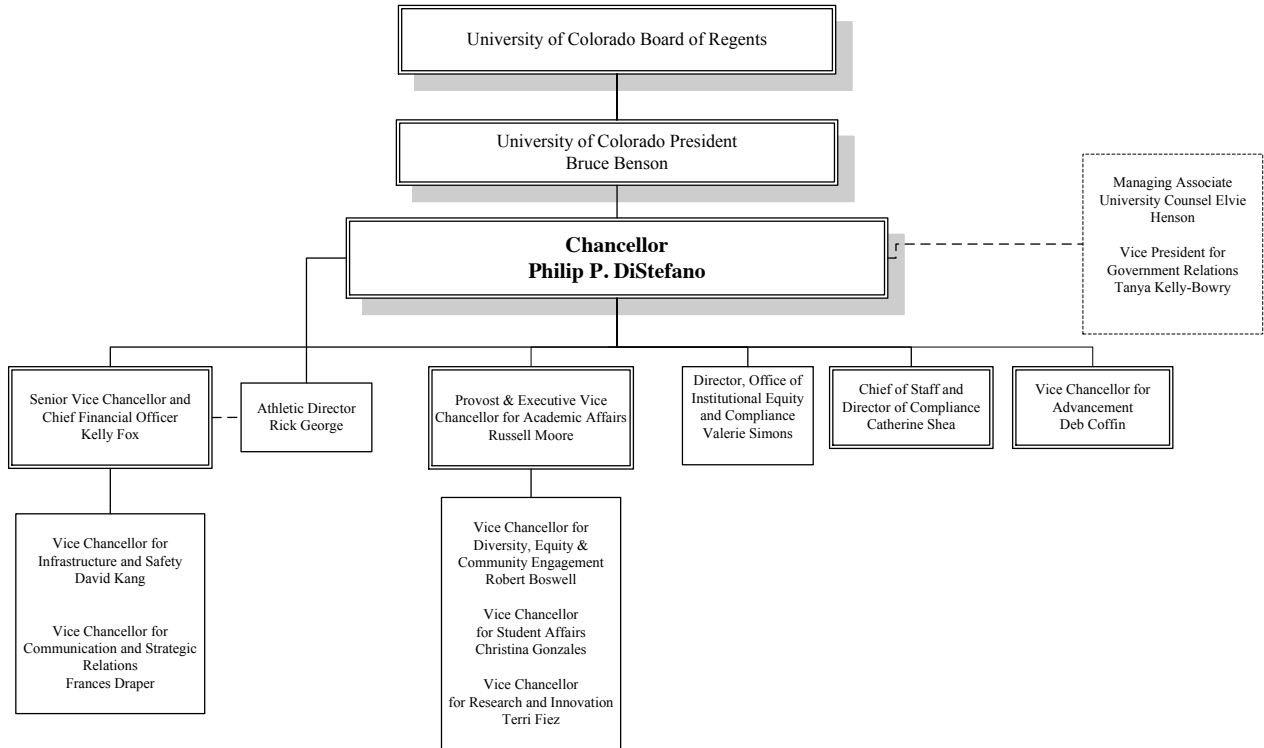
University of Colorado Board of Regents

University of Colorado President
Bruce Benson

Chancellor
Philip P. DiStefano

Managing Associate University Counsel Elvie Henson

Vice President for Government Relations
Tanya Kelly-Bowry

Senior Vice Chancellor and Chief Financial Officer
Kelly Fox

Athletic Director
Rick George

Provost & Executive Vice Chancellor for Academic Affairs
Russell Moore

Director, Office of Institutional Equity and Compliance
Valerie Simons

Chief of Staff and Director of Compliance
Catherine Shea

Vice Chancellor for Advancement
Deb Coffin

Vice Chancellor for Infrastructure and Safety
David Kang

Vice Chancellor for Communication and Strategic Relations
Frances Draper

Vice Chancellor for Diversity, Equity & Community Engagement
Robert Boswell

Vice Chancellor for Student Affairs
Christina Gonzales

Vice Chancellor for Research and Innovation
Terri Fiez